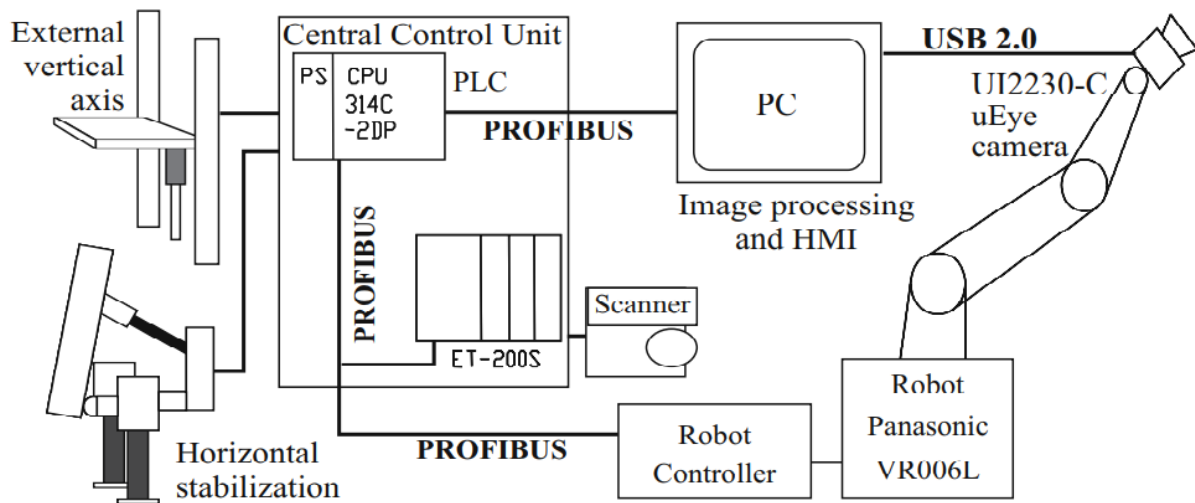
External vertical axis

Central Control Unit

PS

CPU 314C -2DP

PLC

PROFIBUS

PC

USB 2.0

UI2230-C uEye camera

Image processing and HMI

PROFIBUS

Scanner

ET-200S

Robot Panasonic VR006L

Robot Controller

PROFIBUS

Horizontal stabilization